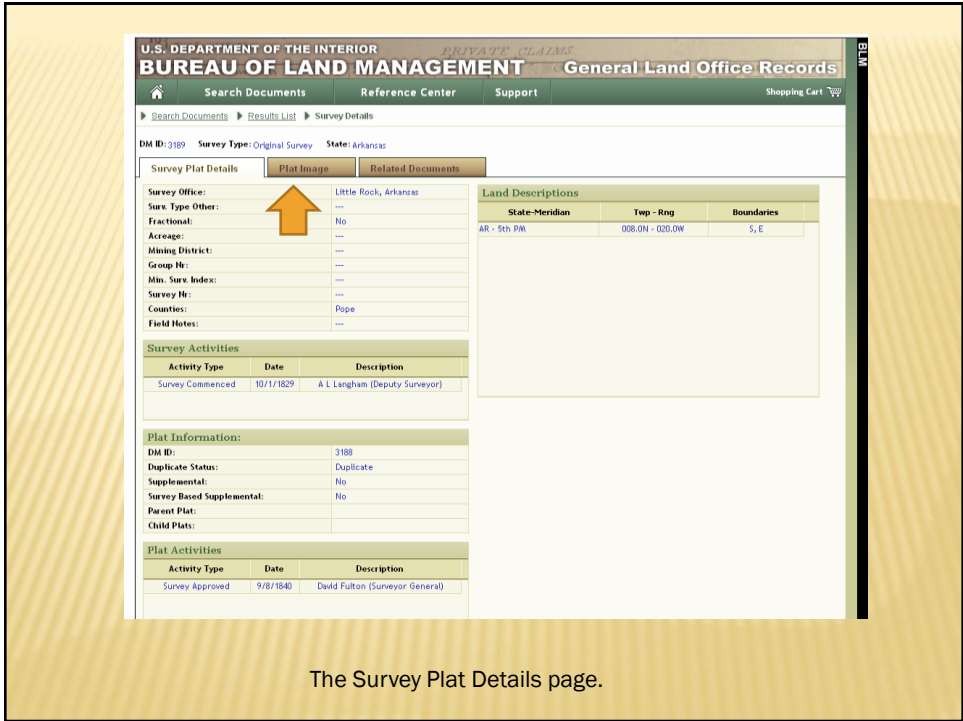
U.S. DEPARTMENT OF THE INTERIOR
BUREAU OF LAND MANAGEMENT
PRIVATE CLAIMS
General Land Office Records
BLM

Search Documents | Reference Center | Support | Shopping Cart

Search Documents ▶ Results List ▶ Survey Details

DM ID: 3189 Survey Type: Original Survey State: Arkansas

Survey Plat Details | Plat Image | Related Documents

| | |
|---|---|
| Survey Office: | Little Rock, Arkansas |
| Surv. Type Other: | --- |
| Fractional: | No |
| Acreage: | --- |
| Mining District: | --- |
| Group Nr: | --- |
| Min. Surv. Index: | --- |
| Survey Nr: | --- |
| Counties: | Pope |
| Field Notes: | --- |

Land Descriptions

| State-Meridian | Twp - Rng | Boundaries |
|---|---|---|
| AR - 5th PM | 008.0N - 020.0W | S, E |

Survey Activities

| Activity Type | Date | Description |
|---|---|---|
| Survey Commenced | 10/1/1829 | A L Langham (Deputy Surveyor) |

Plat Information:

| | |
|---|---|
| DM ID: | 3188 |
| Duplicate Status: | Duplicate |
| Supplemental: | No |
| Survey Based Supplemental: | No |
| Parent Plat: | |
| Child Plats: | |

Plat Activities

| Activity Type | Date | Description |
|---|---|---|
| Survey Approved | 9/8/1840 | David Fulton (Surveyor General) |

The Survey Plat Details page.